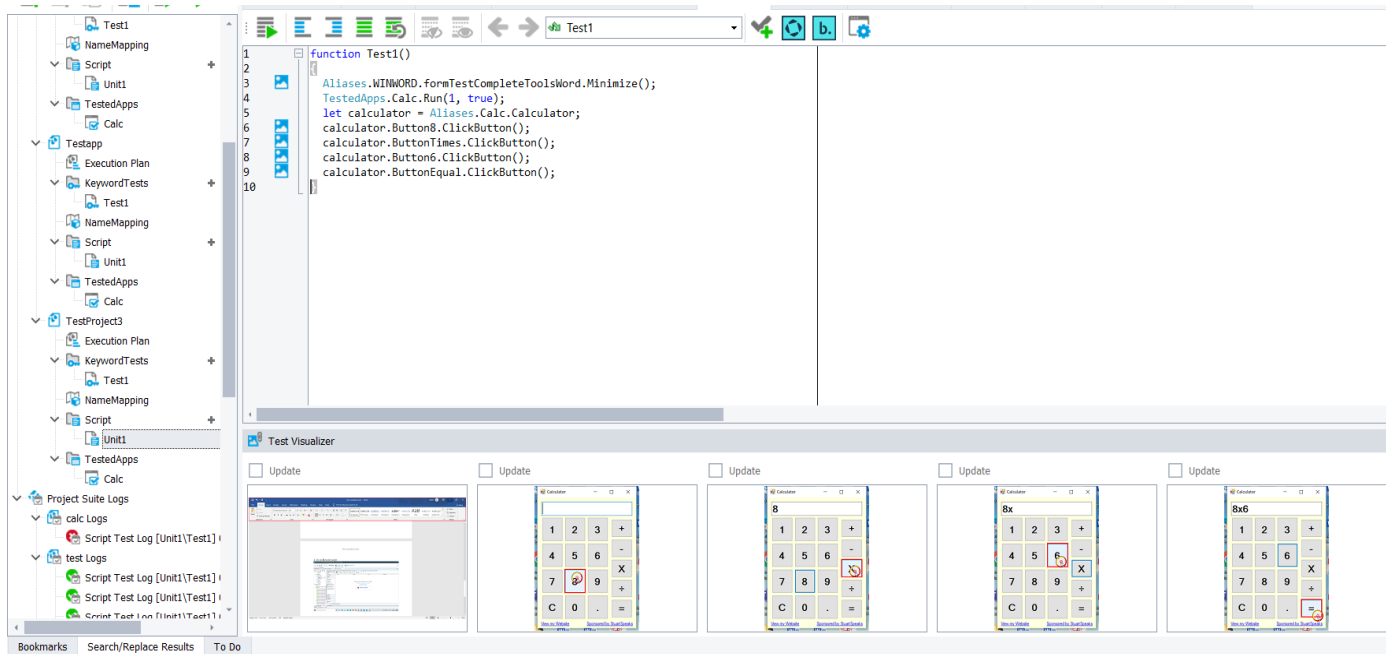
Test1
NameMapping
Script
Unit1
TestedApps
Calc
Testapp
Execution Plan
KeywordTests
Test1
NameMapping
Script
Unit1
TestedApps
Calc
TestProject3
Execution Plan
KeywordTests
Test1
NameMapping
Script
Unit1
TestedApps
Calc
Project Suite Logs
calc Logs
Script Test Log [Unit1\Test1]
test Logs
Script Test Log [Unit1\Test1]
Script Test Log [Unit1\Test1]
Script Test Log [Unit1\Test1]

Bookmarks Search/Replace Results To Do

Test1

1 function Test1()
2 {
3 Aliases.WINWORD.formTestCompleteToolsWord.Minimize();
4 TestedApps.Calc.Run(1, true);
5 let calculator = Aliases.Calc.Calculator;
6 calculator.Button8.ClickButton();
7 calculator.ButtonTimes.ClickButton();
8 calculator.Button6.ClickButton();
9 calculator.ButtonEqual.ClickButton();
10 }

Test Visualizer

Update Update Update Update Update

Calculator
1 2 3 +
4 5 6 -
7 8 9 X
C 0 . ÷ =

8

8x

8x6